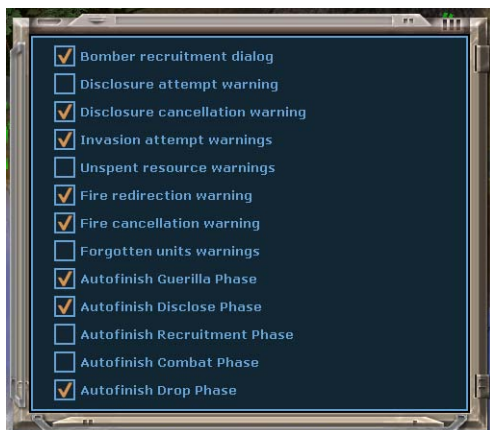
Bomber recruitment dialog
Disclosure attempt warning
Disclosure cancellation warning
Invasion attempt warnings
Unspent resource warnings
Fire redirection warning
Fire cancellation warning
Forgotten units warnings
Autofinish Guerilla Phase
Autofinish Disclose Phase
Autofinish Recruitment Phase
Autofinish Combat Phase
Autofinish Drop Phase